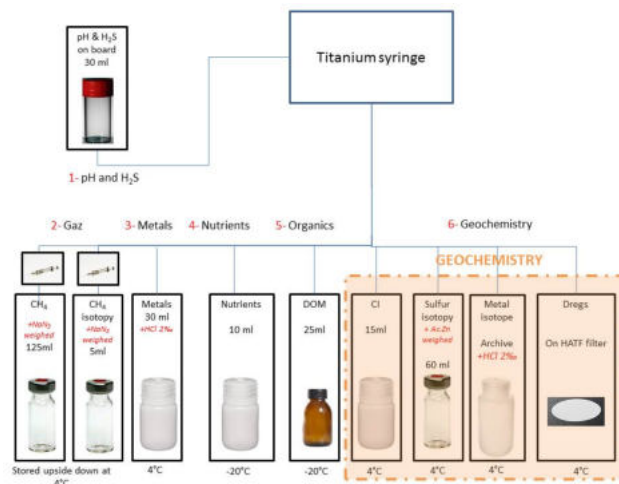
pH & $H_2S$ on board 30 ml

Titanium syringe

1- pH and $H_2S$

2- Gaz

3- Metals

4- Nutrients

5- Organics

6- Geochemistry

GEOCHEMISTRY

$CH_4$ +$NaN_3$ weighed 125ml

$CH_4$ isotopy +$NaN_3$ weighed 5ml

Metals 30 ml +HCl 2‰

Nutrients 10 ml

DOM 25ml

Cl 15ml

Sulfur isotopy + Ac.Zn weighed 60 ml

Metal Isotope Archive +HCl 2‰

Dregs On HATF filter

Stored upside down at 4°C

4°C

-20°C

-20°C

4°C

4°C

4°C

4°C